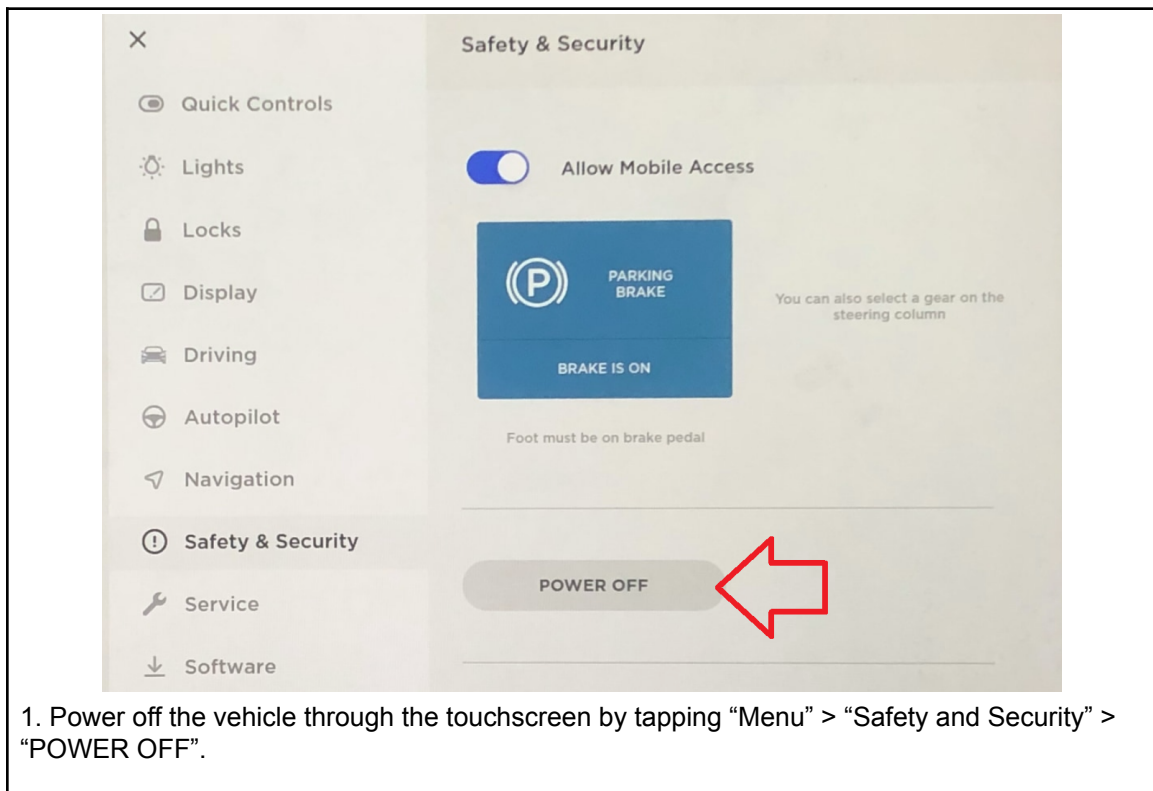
×

Quick Controls

Lights

Locks

Display

Driving

Autopilot

Navigation

Safety & Security

Service

Software

Safety & Security

Allow Mobile Access

PARKING BRAKE

BRAKE IS ON

You can also select a gear on the steering column

Foot must be on brake pedal

POWER OFF

1. Power off the vehicle through the touchscreen by tapping “Menu” > “Safety and Security” > “POWER OFF”.